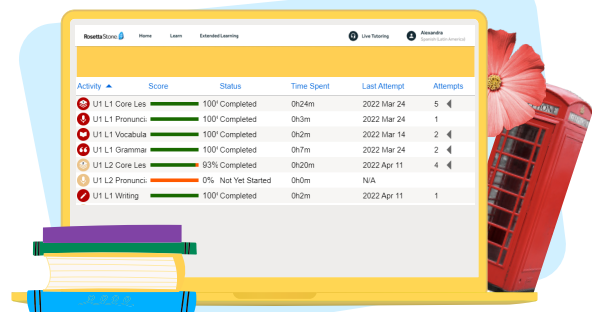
Rosetta Stone

Home Learn Extended Learning

Live Tutoring

Alexandra
Spanish (Latin America)

| Activity | Score | Status | Time Spent | Last Attempt | Attempts |
|---|---|---|---|---|---|
| U1 L1 Core Les | 100 | Completed | 0h24m | 2022 Mar 24 | 5 |
| U1 L1 Pronunci | 100 | Completed | 0h3m | 2022 Mar 24 | 1 |
| U1 L1 Vocabula | 100 | Completed | 0h2m | 2022 Mar 14 | 2 |
| U1 L1 Gramma | 100 | Completed | 0h7m | 2022 Mar 24 | 2 |
| U1 L2 Core Les | 93% | Completed | 0h20m | 2022 Apr 11 | 4 |
| U1 L2 Pronunci | 0% | Not Yet Started | 0h0m | N/A | |
| U1 L1 Writing | 100 | Completed | 0h2m | 2022 Apr 11 | 1 |